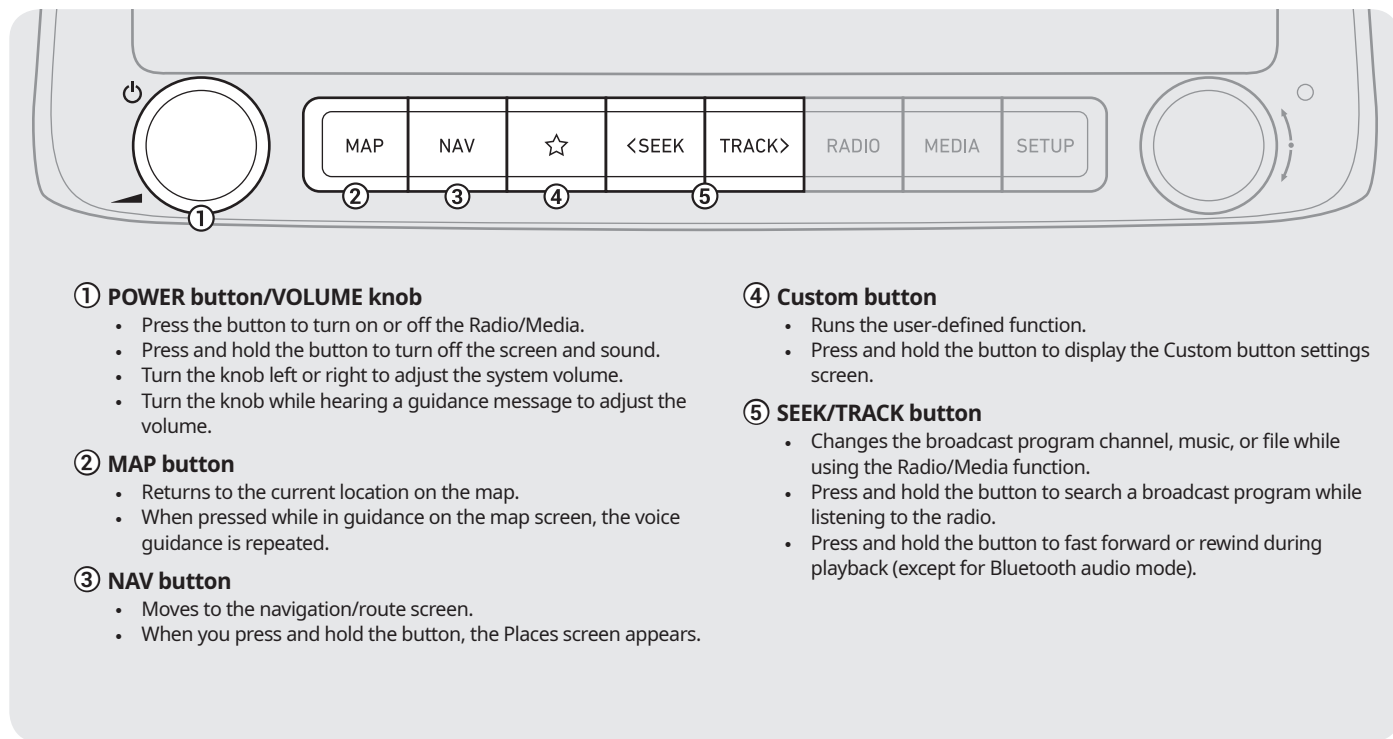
MAP
NAV
☆
<SEEK
TRACK>
RADIO
MEDIA
SETUP
②
③
④
⑤
①

① POWER button/VOLUME knob
• Press the button to turn on or off the Radio/Media.
• Press and hold the button to turn off the screen and sound.
• Turn the knob left or right to adjust the system volume.
• Turn the knob while hearing a guidance message to adjust the volume.

② MAP button
• Returns to the current location on the map.
• When pressed while in guidance on the map screen, the voice guidance is repeated.

③ NAV button
• Moves to the navigation/route screen.
• When you press and hold the button, the Places screen appears.

④ Custom button
• Runs the user-defined function.
• Press and hold the button to display the Custom button settings screen.

⑤ SEEK/TRACK button
• Changes the broadcast program channel, music, or file while using the Radio/Media function.
• Press and hold the button to search a broadcast program while listening to the radio.
• Press and hold the button to fast forward or rewind during playback (except for Bluetooth audio mode).